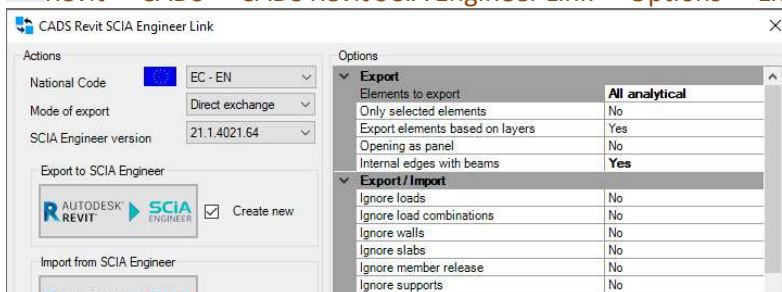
CADS Revit SCIA Engineer Link

Actions

National Code EC - EN

Mode of export Direct exchange

SCIA Engineer version 21.1.4021.64

Export to SCIA Engineer

AUTODESK REVIT SCIA ENGINEER Create new

Import from SCIA Engineer

Options

| Export | |
|---|---|
| Elements to export | All analytical |
| Only selected elements | No |
| Export elements based on layers | Yes |
| Opening as panel | No |
| Internal edges with beams | Yes |
| Export / Import | |
| Ignore loads | No |
| Ignore load combinations | No |
| Ignore walls | No |
| Ignore slabs | No |
| Ignore member release | No |
| Ignore supports | No |